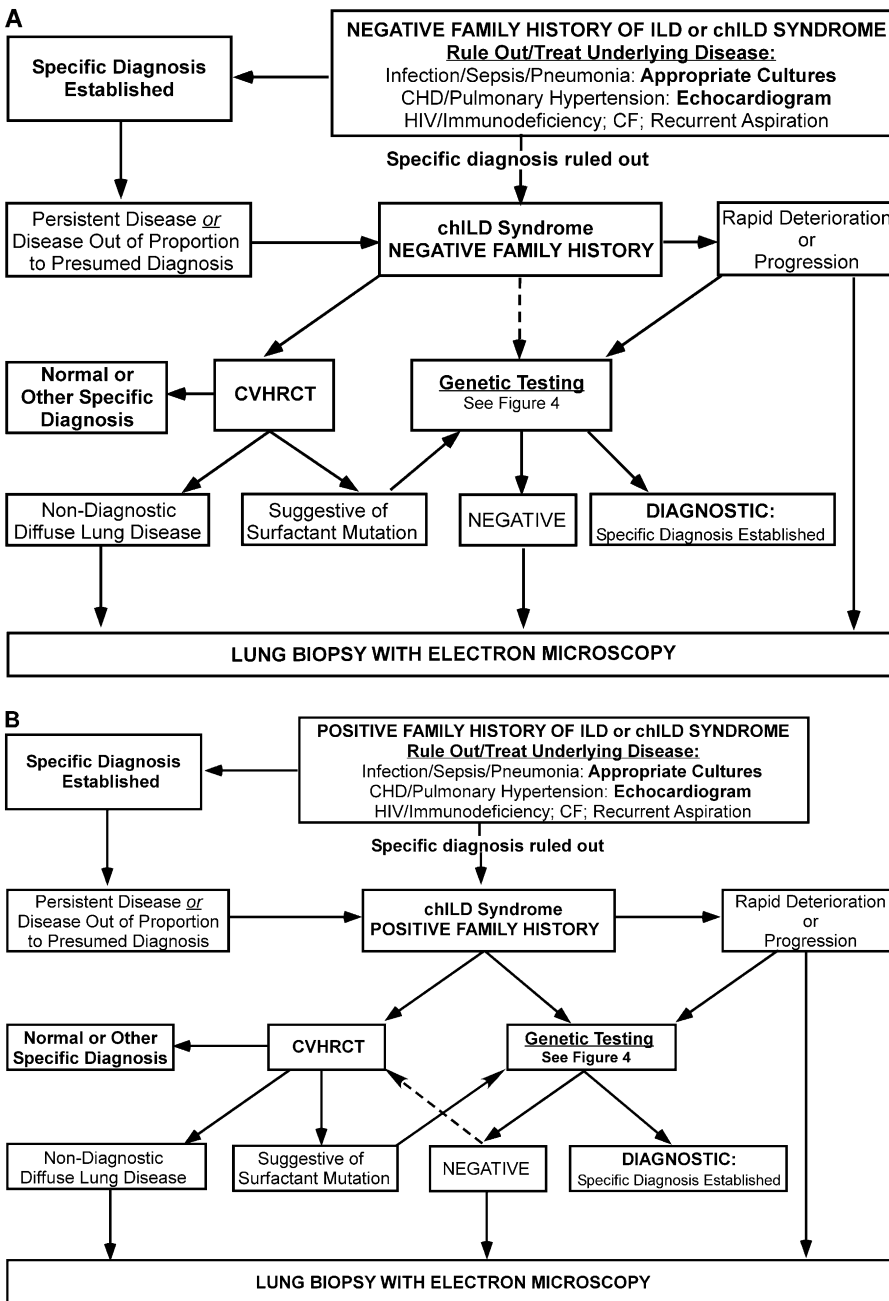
A

NEGATIVE FAMILY HISTORY OF ILD or chILD SYNDROME
Rule Out/Treat Underlying Disease:
Infection/Sepsis/Pneumonia: Appropriate Cultures
CHD/Pulmonary Hypertension: Echocardiogram
HIV/Immunodeficiency; CF; Recurrent Aspiration

Specific Diagnosis Established

Specific diagnosis ruled out

Persistent Disease *or* Disease Out of Proportion to Presumed Diagnosis

chILD Syndrome
NEGATIVE FAMILY HISTORY

Rapid Deterioration or Progression

Normal or Other Specific Diagnosis

CVHRCT

Genetic Testing
See Figure 4

Non-Diagnostic Diffuse Lung Disease

Suggestive of Surfactant Mutation

NEGATIVE

DIAGNOSTIC:
Specific Diagnosis Established

LUNG BIOPSY WITH ELECTRON MICROSCOPY

B

POSITIVE FAMILY HISTORY OF ILD or chILD SYNDROME
Rule Out/Treat Underlying Disease:
Infection/Sepsis/Pneumonia: Appropriate Cultures
CHD/Pulmonary Hypertension: Echocardiogram
HIV/Immunodeficiency; CF; Recurrent Aspiration

Specific Diagnosis Established

Specific diagnosis ruled out

Persistent Disease *or* Disease Out of Proportion to Presumed Diagnosis

chILD Syndrome
POSITIVE FAMILY HISTORY

Rapid Deterioration or Progression

Normal or Other Specific Diagnosis

CVHRCT

Genetic Testing
See Figure 4

Non-Diagnostic Diffuse Lung Disease

Suggestive of Surfactant Mutation

NEGATIVE

DIAGNOSTIC:
Specific Diagnosis Established

LUNG BIOPSY WITH ELECTRON MICROSCOPY